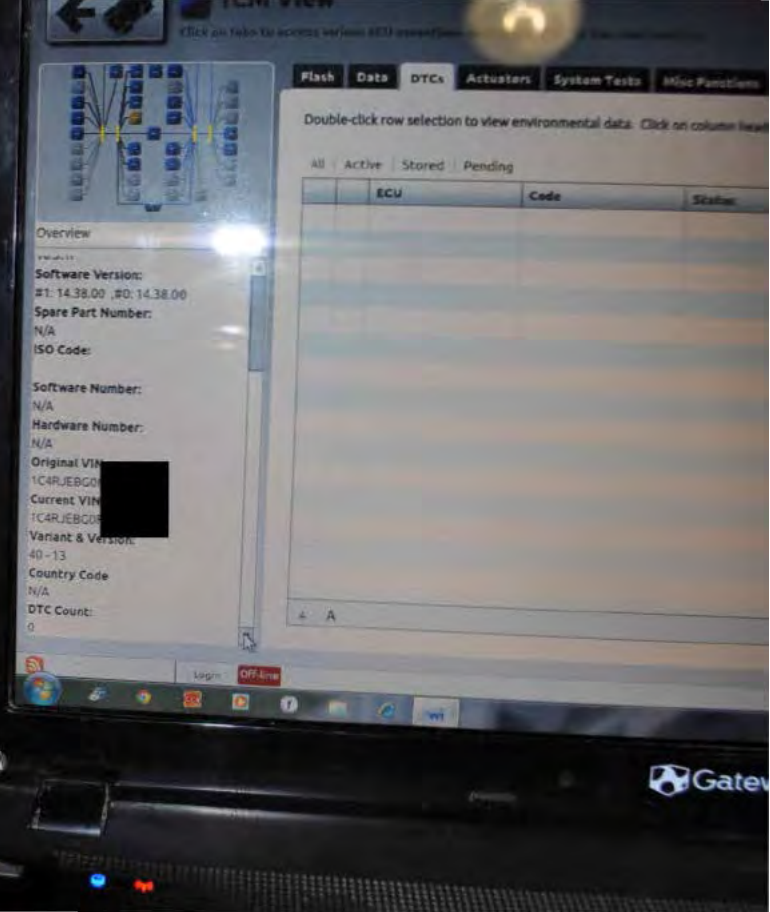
TCM View

Click on tabs to access various ECU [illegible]

Flash | Data | DTCs | Actuators | System Tests | Misc Functions

Double-click row selection to view environmental data. Click on column head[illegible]

All | Active | Stored | Pending

| | | ECU | Code | Status |
|---|---|---|---|---|

Overview

Software Version:
#1: 14.38.00 ,#0: 14.38.00
Spare Part Number:
N/A
ISO Code:

Software Number:
N/A
Hardware Number:
N/A
Original VIN
1C4RJEBG0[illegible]
Current VIN
1C4RJEBG0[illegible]
Variant & Version:
40 - 13
Country Code
N/A
DTC Count:
0

Login
Off-line

Gatew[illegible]